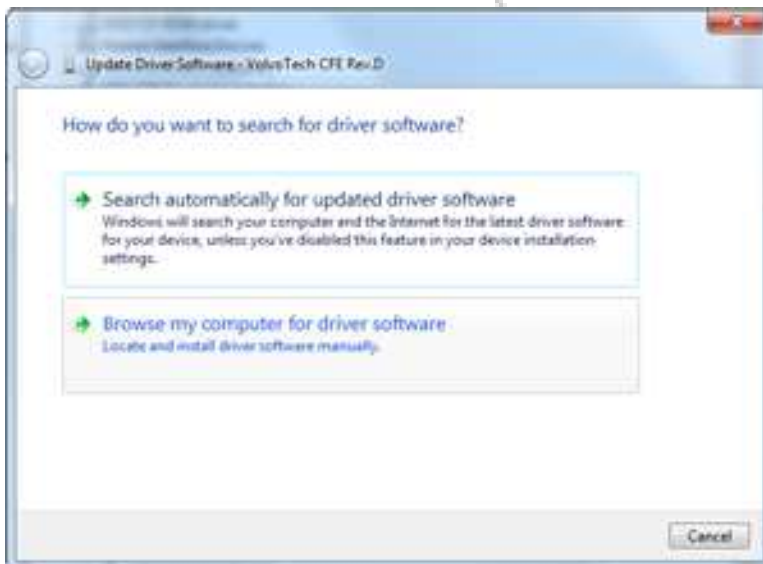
Update Driver Software - VolvoTech CFE Rev.D

How do you want to search for driver software?

Search automatically for updated driver software
Windows will search your computer and the Internet for the latest driver software for your device, unless you've disabled this feature in your device installation settings.

Browse my computer for driver software
Locate and install driver software manually.

Cancel